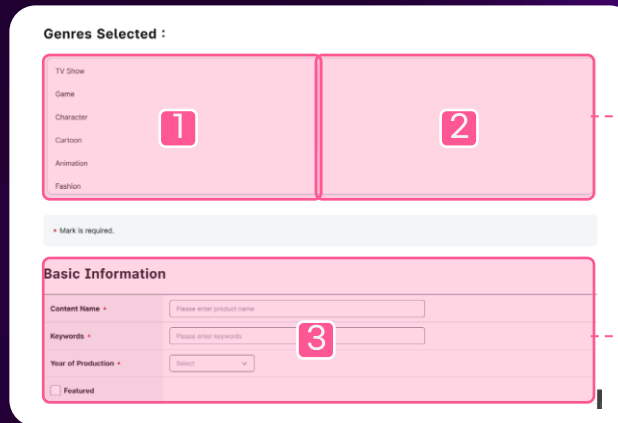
Genres Selected :

TV Show

Game

Character

Cartoon

Animation

Fashion

1

2

* Mark is required.

Basic Information

Content Name * Please enter product name

Keywords * Please enter keywords

3

Year of Production * Select

Featured